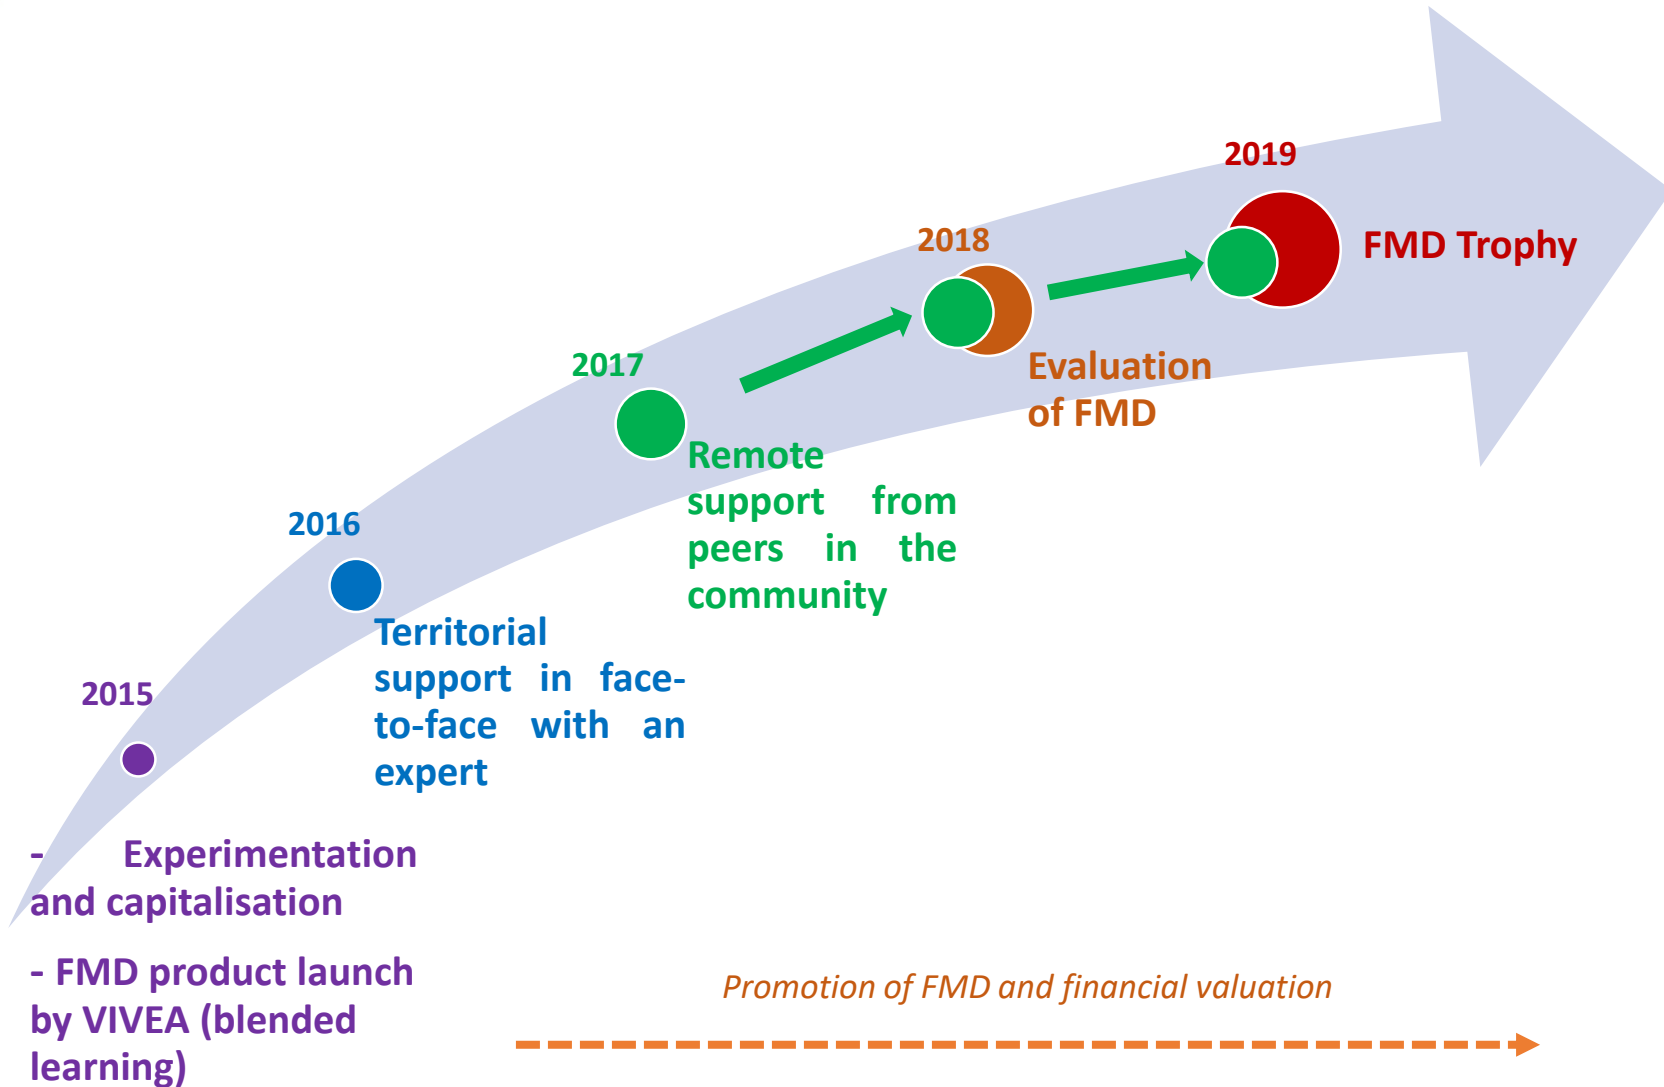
2019

FMD Trophy

2018

Evaluation of FMD

2017

Remote support from peers in the community

2016

Territorial support in face-to-face with an expert

2015

- Experimentation and capitalisation

- FMD product launch by VIVEA (blended learning)

Promotion of FMD and financial valuation